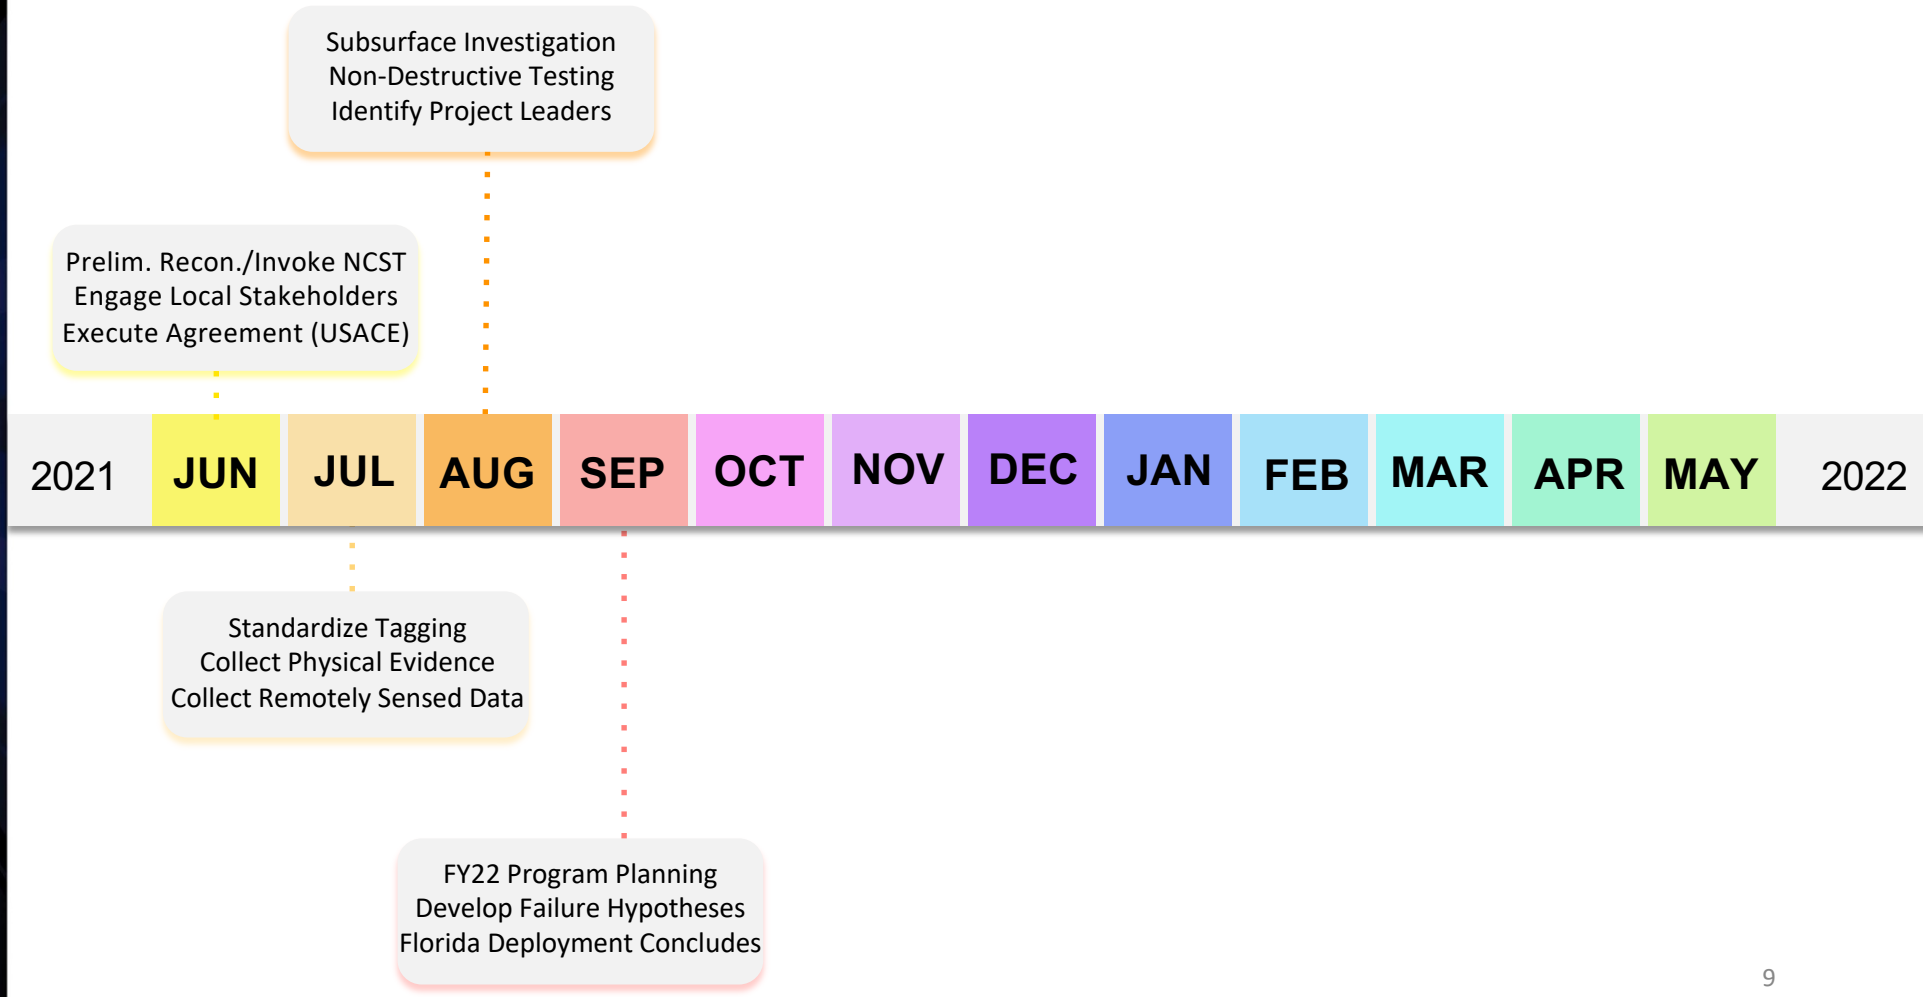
Subsurface Investigation
Non-Destructive Testing
Identify Project Leaders

Prelim. Recon./Invoke NCST
Engage Local Stakeholders
Execute Agreement (USACE)

2021 JUN JUL AUG SEP OCT NOV DEC JAN FEB MAR APR MAY 2022

Standardize Tagging
Collect Physical Evidence
Collect Remotely Sensed Data

FY22 Program Planning
Develop Failure Hypotheses
Florida Deployment Concludes

9